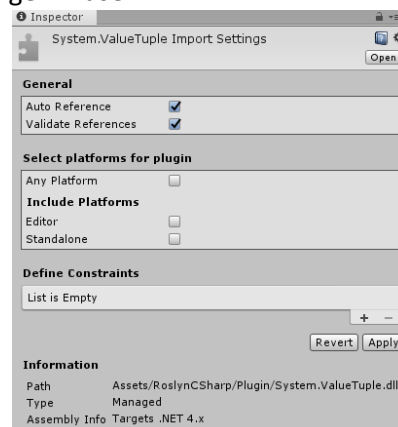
Inspector

System.ValueTuple Import Settings

Open

General

Auto Reference

Validate References

Select platforms for plugin

Any Platform

Include Platforms

Editor

Standalone

Define Constraints

List is Empty

+ −

Revert Apply

Information

| | |
|---|---|
| Path | Assets/RoslynCSharp/Plugin/System.ValueTuple.dll |
| Type | Managed |
| Assembly Info | Targets .NET 4.x |